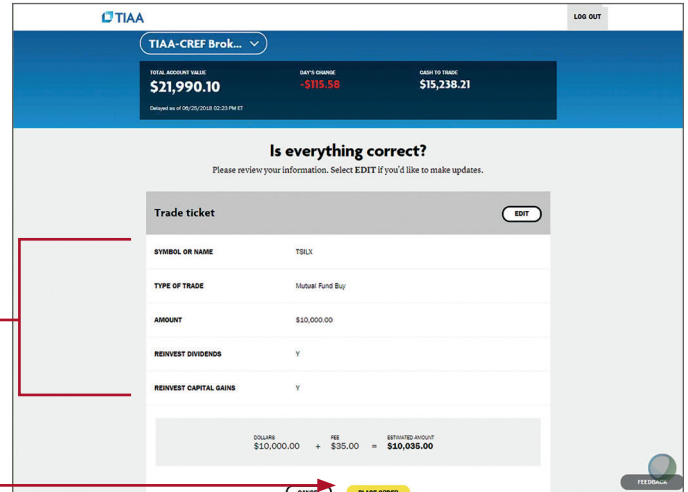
TIAA

LOG OUT

TIAA-CREF Brok...

TOTAL ACCOUNT VALUE
$21,990.10

DAY'S CHANGE
-$115.58

CASH TO TRADE
$15,238.21

Delayed as of 06/25/2018 02:23 PM ET

Is everything correct?

Please review your information. Select EDIT if you'd like to make updates.

Trade ticket

EDIT

| SYMBOL OR NAME | TSILX |
|---|---|
| TYPE OF TRADE | Mutual Fund Buy |
| AMOUNT | $10,000.00 |
| REINVEST DIVIDENDS | Y |
| REINVEST CAPITAL GAINS | Y |

DOLLARS
$10,000.00 + FEE $35.00 = ESTIMATED AMOUNT $10,035.00

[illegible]

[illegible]

FEEDBACK